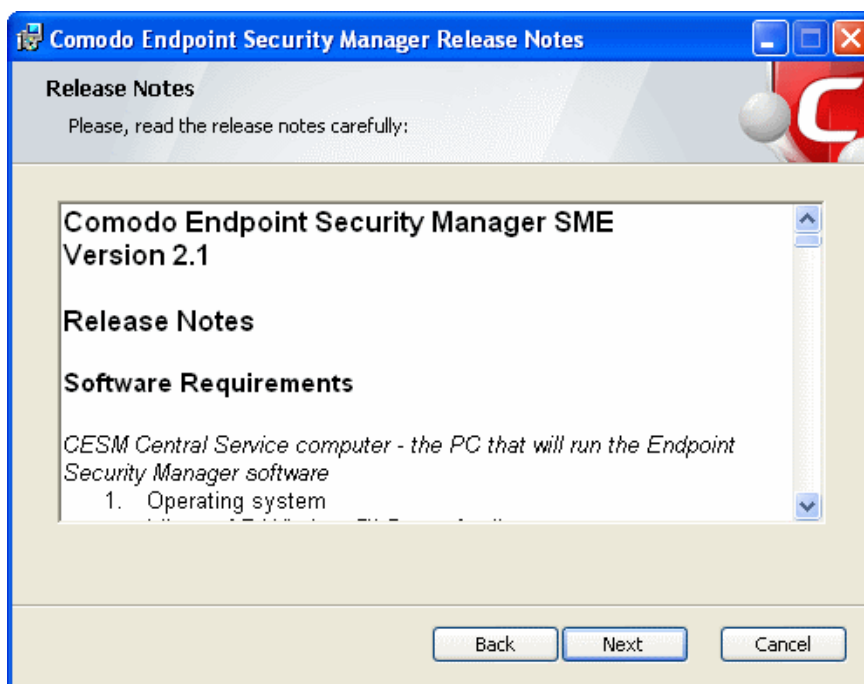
Comodo Endpoint Security Manager Release Notes

Release Notes

Please, read the release notes carefully:

Comodo Endpoint Security Manager SME Version 2.1

Release Notes

Software Requirements

CESM Central Service computer - the PC that will run the Endpoint Security Manager software

1. Operating system

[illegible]

Back

Next

Cancel